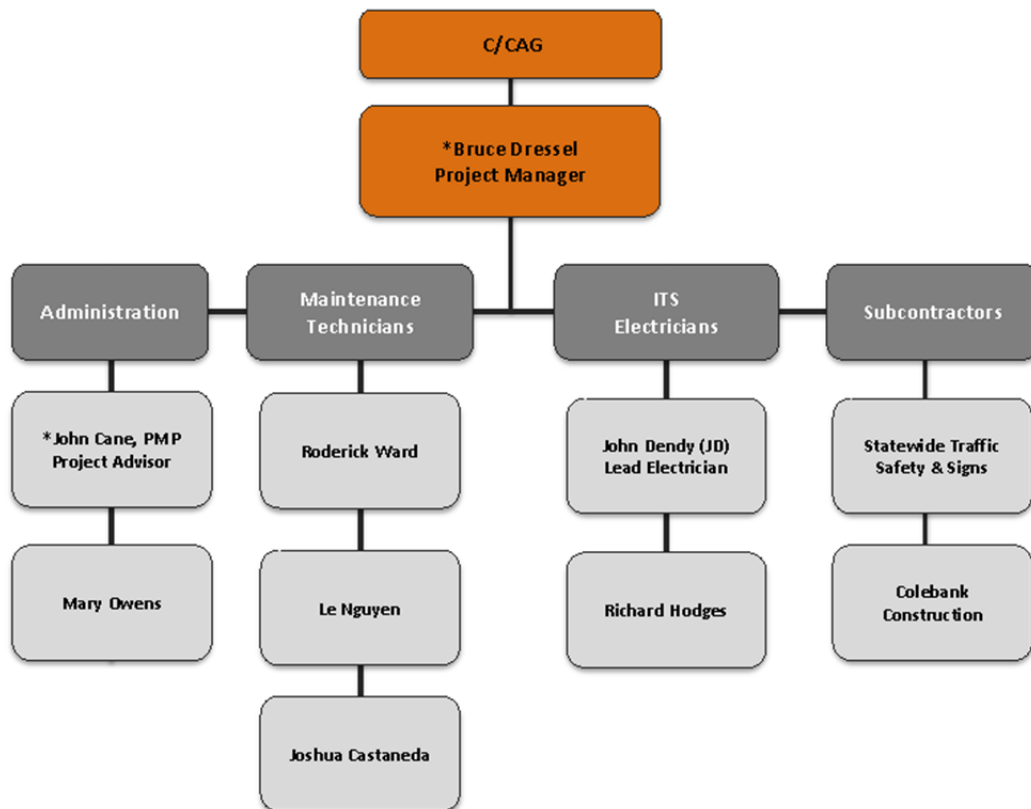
C/CAG

*Bruce Dressel
Project Manager

Administration

Maintenance Technicians

ITS Electricians

Subcontractors

*John Cane, PMP
Project Advisor

Mary Owens

Roderick Ward

Le Nguyen

Joshua Castaneda

John Dendy (JD)
Lead Electrician

Richard Hodges

Statewide Traffic Safety & Signs

Colebank Construction